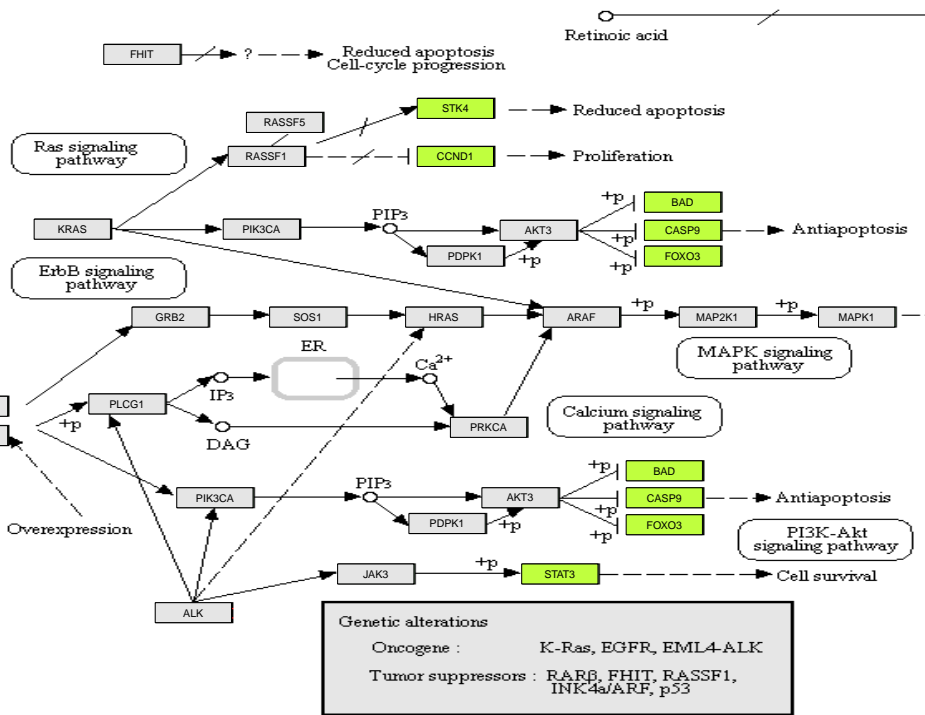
Retinoic acid

FHIT

?

Reduced apoptosis
Cell-cycle progression

RASSF5

STK4

Reduced apoptosis

Ras signaling pathway

RASSF1

CCND1

Proliferation

+p

BAD

PIP3

KRAS

PIK3CA

AKT3

+p

CASP9

Antiapoptosis

PDPK1

+p

+p

FOXO3

ErbB signaling pathway

+p

+p

GRB2

SOS1

HRAS

ARAF

MAP2K1

MAPK1

ER

MAPK signaling pathway

$Ca^{2+}$

PLCG1

IP3

+p

Calcium signaling pathway

DAG

PRKCA

+p

BAD

PIP3

PIK3CA

AKT3

CASP9

Antiapoptosis

+p

Overexpression

PDPK1

+p

FOXO3

+p

PI3K-Akt signaling pathway

+p

JAK3

STAT3

Cell survival

ALK

Genetic alterations

Oncogene : K-Ras, EGFR, EML4-ALK

Tumor suppressors : RARβ, FHIT, RASSF1, INK4a/ARF, p53